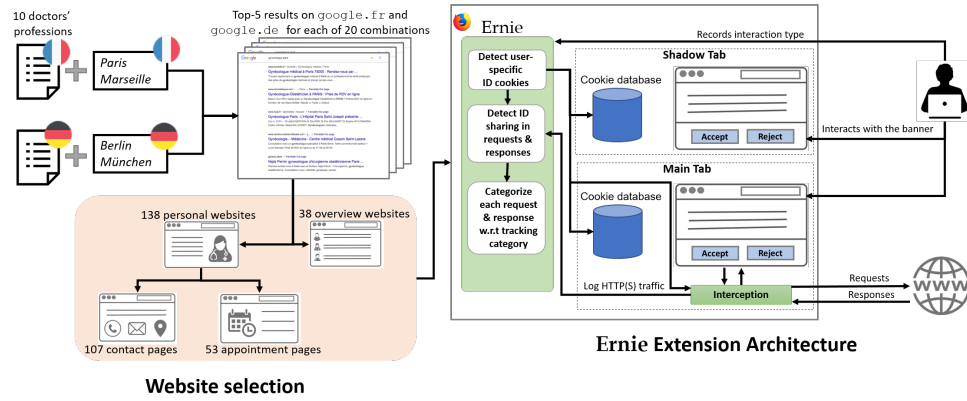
10 doctors' professions

Paris Marseille

Berlin München

Top-5 results on google.fr and google.de for each of 20 combinations

138 personal websites

38 overview websites

107 contact pages

53 appointment pages

Website selection

Ernie

Records interaction type

Detect user-specific ID cookies

Detect ID sharing in requests & responses

Categorize each request & response w.r.t tracking category

Shadow Tab

Cookie database

Accept

Reject

Interacts with the banner

Main Tab

Cookie database

Accept

Reject

Log HTTP(S) traffic

Interception

Requests

Responses

Ernie Extension Architecture